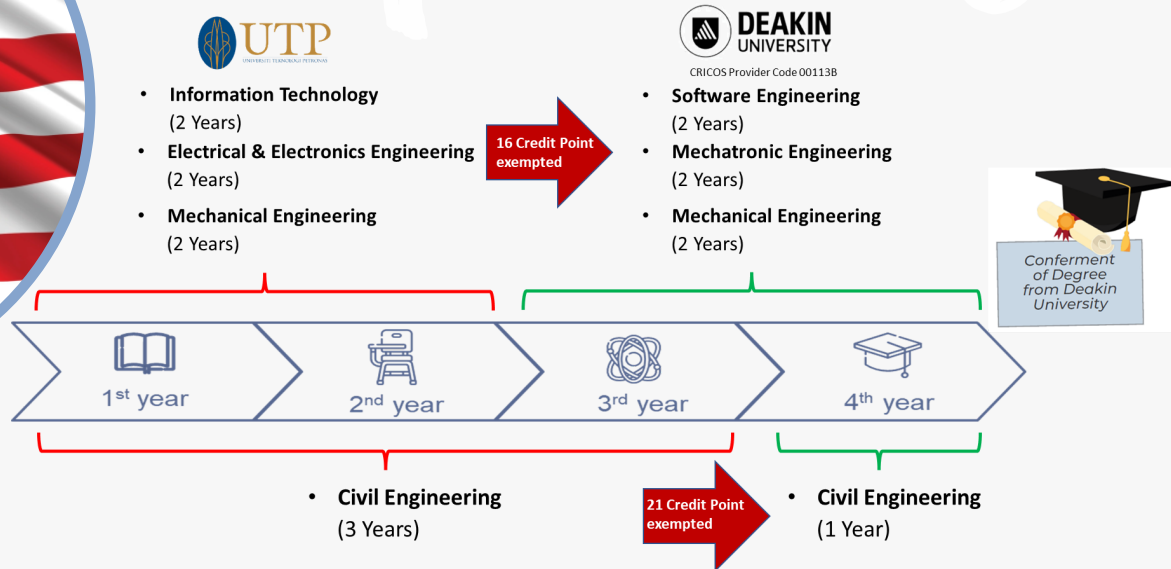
UTP
UNIVERSITI TEKNOLOGI PETRONAS

- Information Technology (2 Years)
- Electrical & Electronics Engineering (2 Years)
- Mechanical Engineering (2 Years)

16 Credit Point exempted

DEAKIN UNIVERSITY
CRICOS Provider Code 00113B

- Software Engineering (2 Years)
- Mechatronic Engineering (2 Years)
- Mechanical Engineering (2 Years)

Conferment of Degree from Deakin University

1st year
2nd year
3rd year
4th year

- Civil Engineering (3 Years)

21 Credit Point exempted

- Civil Engineering (1 Year)